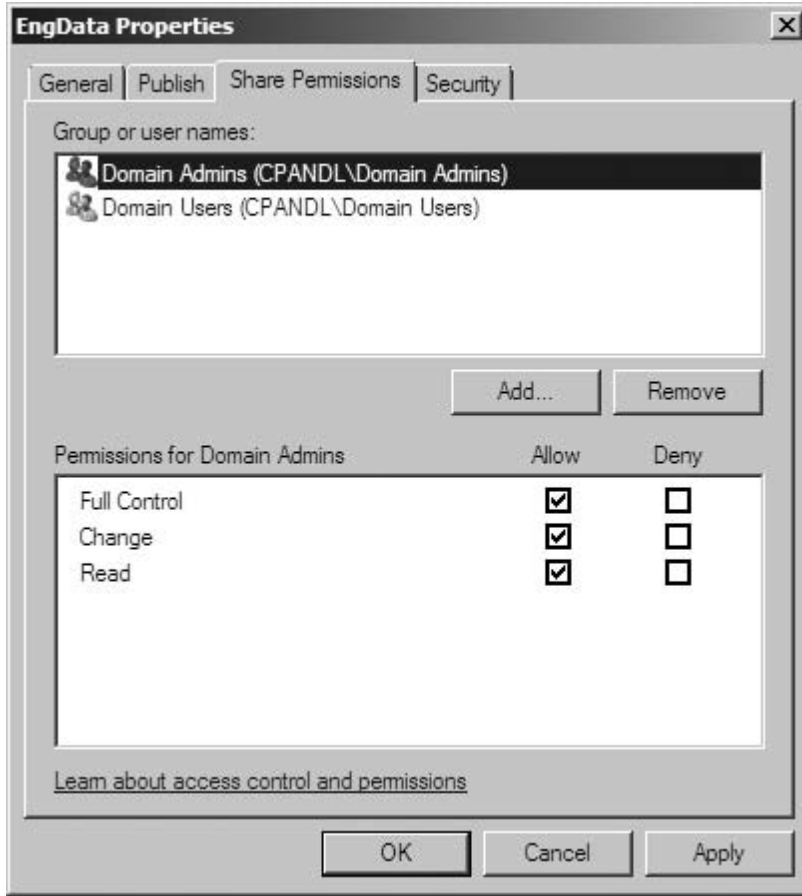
EngData Properties

General | Publish | Share Permissions | Security

Group or user names:

Domain Admins (CPANDL\Domain Admins)
Domain Users (CPANDL\Domain Users)

Add... Remove

| Permissions for Domain Admins | Allow | Deny |
|---|---|---|
| Full Control | ☑ | ☐ |
| Change | ☑ | ☐ |
| Read | ☑ | ☐ |

Learn about access control and permissions

OK Cancel Apply